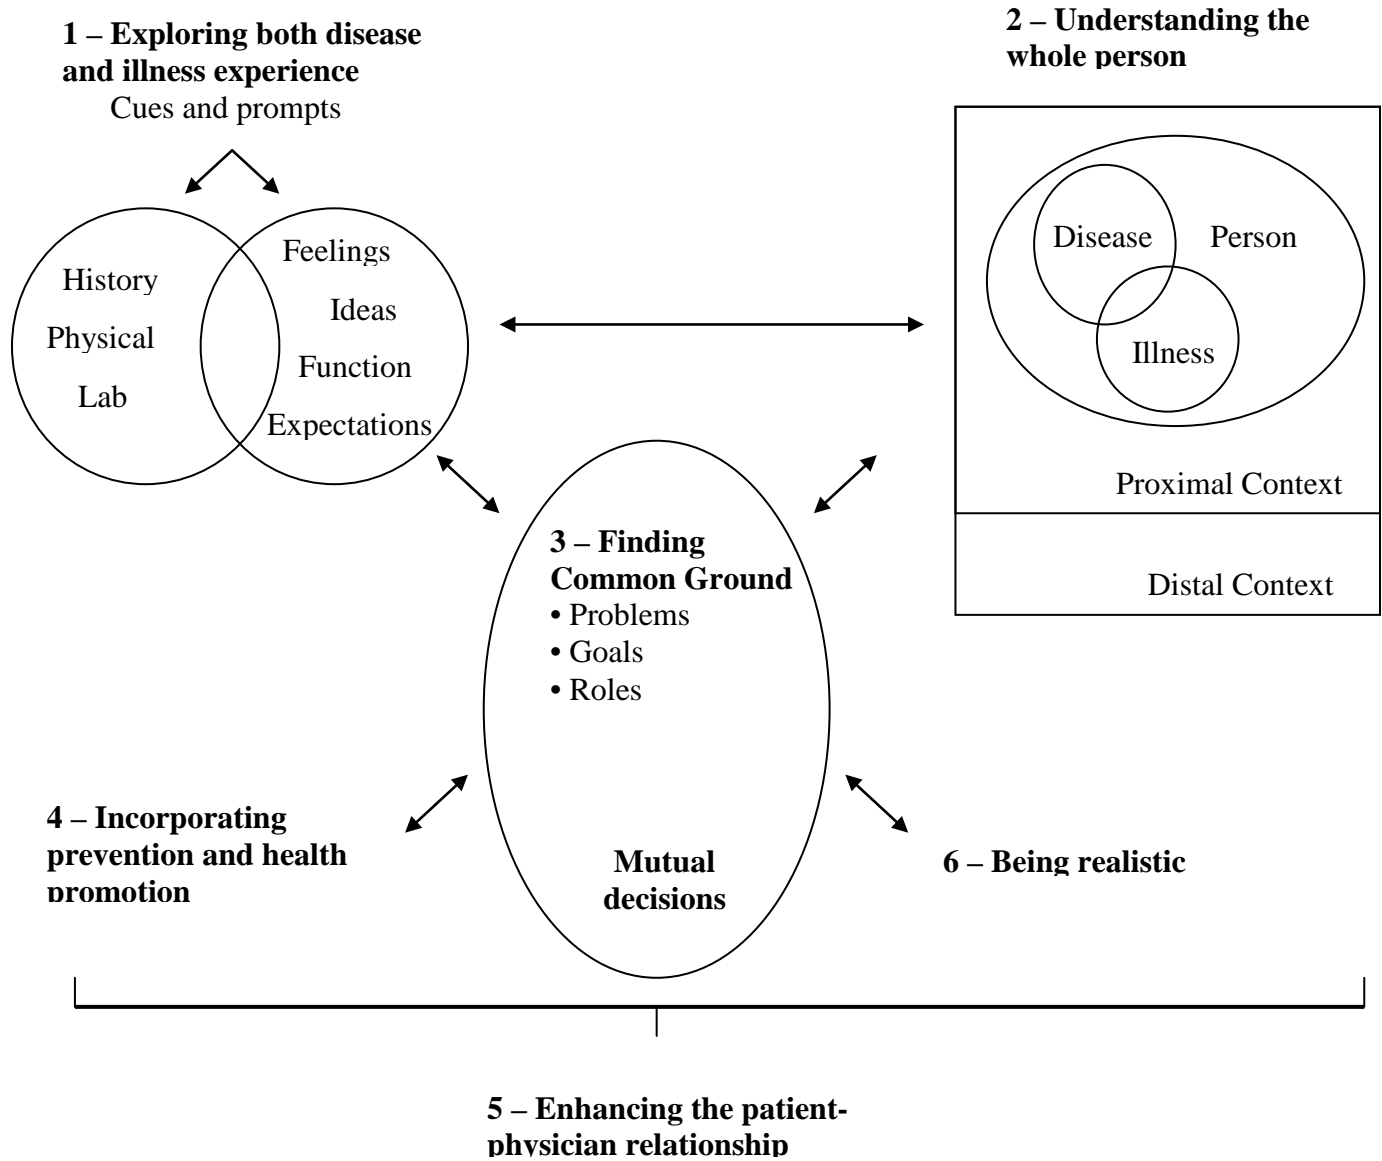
1 – Exploring both disease and illness experience
Cues and prompts

History
Physical
Lab

Feelings
Ideas
Function
Expectations

2 – Understanding the whole person

Disease
Person
Illness

Proximal Context

Distal Context

3 – Finding Common Ground
• Problems
• Goals
• Roles

Mutual decisions

4 – Incorporating prevention and health promotion

6 – Being realistic

5 – Enhancing the patient-physician relationship